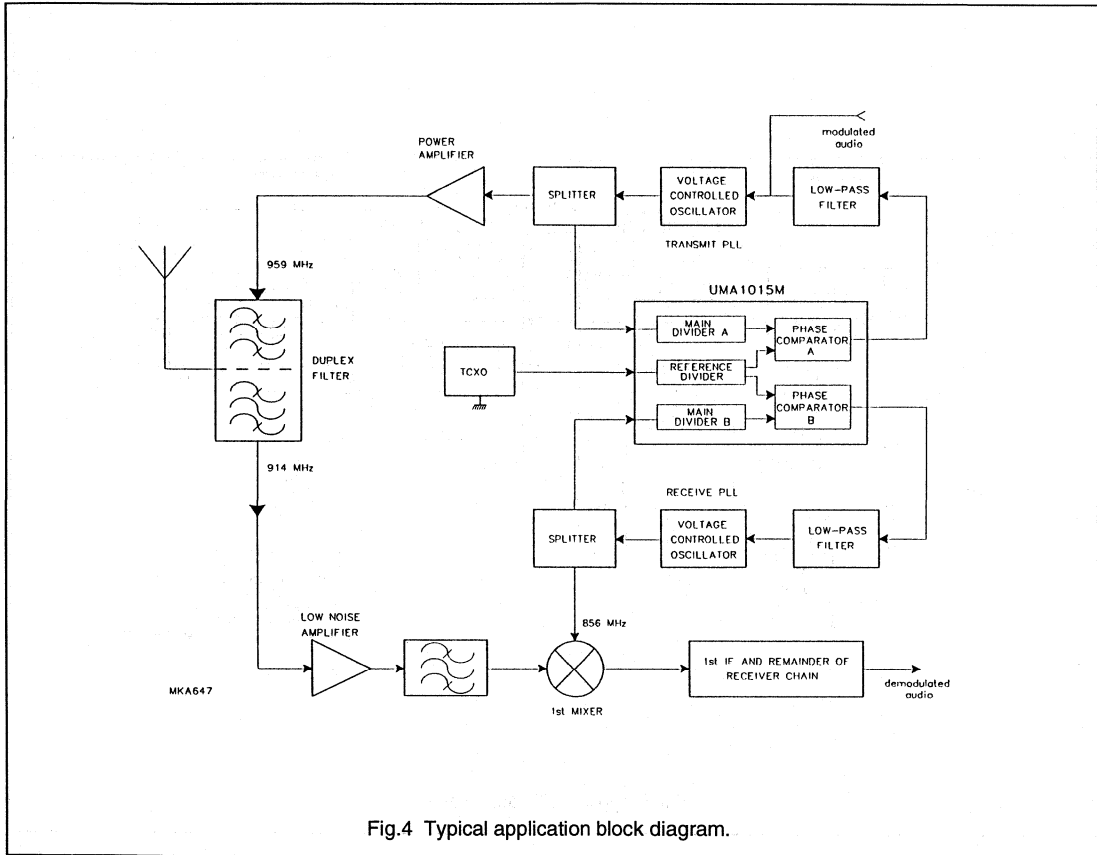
modulated audio

POWER AMPLIFIER

SPLITTER

VOLTAGE CONTROLLED OSCILLATOR

LOW-PASS FILTER

TRANSMIT PLL

959 MHz

UMA1015M

MAIN DIVIDER A

PHASE COMPARATOR A

DUPLEX FILTER

TCXO

REFERENCE DIVIDER

PHASE COMPARATOR B

MAIN DIVIDER B

914 MHz

RECEIVE PLL

SPLITTER

VOLTAGE CONTROLLED OSCILLATOR

LOW-PASS FILTER

856 MHz

LOW NOISE AMPLIFIER

1st IF AND REMAINDER OF RECEIVER CHAIN

demodulated audio

MKA647

1st MIXER

Fig.4 Typical application block diagram.